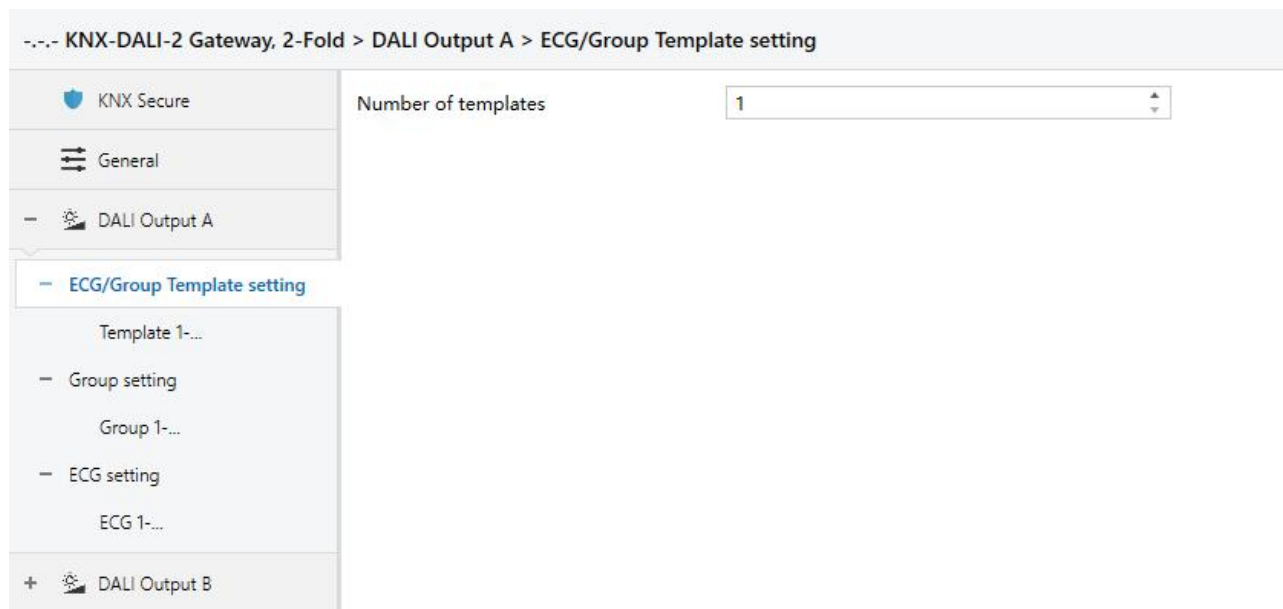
-.-.- KNX-DALI-2 Gateway, 2-Fold > DALI Output A > ECG/Group Template setting

KNX Secure

General

− DALI Output A

− ECG/Group Template setting

Template 1-...

− Group setting

Group 1-...

− ECG setting

ECG 1-...

+ DALI Output B

Number of templates

1